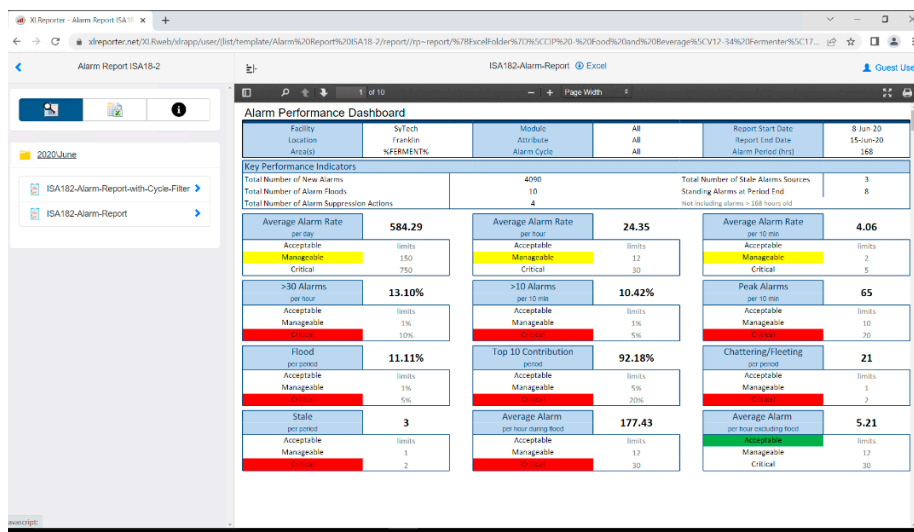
XLReporter - Alarm Report ISA18 ×  +

xlreporter.net/XLRweb/xlrapp/user/(list/template/Alarm%20Report%20ISA18-2/report//rp~report/%78ExcelFolder%7D%5CCIP%20-%20Food%20and%20Beverage%5CV12-34%20Fermenter%5C17...

Alarm Report ISA18-2

ISA182-Alarm-Report Excel

Guest Use

2020\June

ISA182-Alarm-Report-with-Cycle-Filter

ISA182-Alarm-Report

1 of 10

Page Width

Alarm Performance Dashboard

| Facility | SyTech | Module | All | Report Start Date | 8 Jun 20 |
|---|---|---|---|---|---|
| Location | Franklin | Attribute | All | Report End Date | 15-Jun-20 |
| Area(s) | %FERMENT% | Alarm Cycle | All | Alarm Period (hrs) | 168 |

Key Performance Indicators

| Total Number of New Alarms | 4090 | Total Number of Stale Alarms Sources | 3 |
|---|---|---|---|
| Total Number of Alarm Floods | 10 | Standing Alarms at Period End | 8 |
| Total Number of Alarm Suppression Actions | 4 | Not including alarms > 168 hours old | |

Average Alarm Rate per day 584.29
Acceptable limits
Manageable 150
Critical 750

Average Alarm Rate per hour 24.35
Acceptable limits
Manageable 12
Critical 30

Average Alarm Rate per 10 min 4.06
Acceptable limits
Manageable 2
Critical 5

>30 Alarms per hour 13.10%
Acceptable limits
Manageable 1%
Critical 10%

>10 Alarms per 10 min 10.42%
Acceptable limits
Manageable 1%
Critical 5%

Peak Alarms per 10 min 65
Acceptable limits
Manageable 10
Critical 20

Flood per period 11.11%
Acceptable limits
Manageable 1%
Critical 5%

Top 10 Contribution period 92.18%
Acceptable limits
Manageable 5%
Critical 20%

Chattering/Fleeting per period 21
Acceptable limits
Manageable 1
Critical 2

Stale per period 3
Acceptable limits
Manageable 1
Critical 2

Average Alarm per hour during flood 177.43
Acceptable limits
Manageable 12
Critical 30

Average Alarm per hour excluding flood 5.21
Acceptable limits
Manageable 12
Critical 30

avascript: